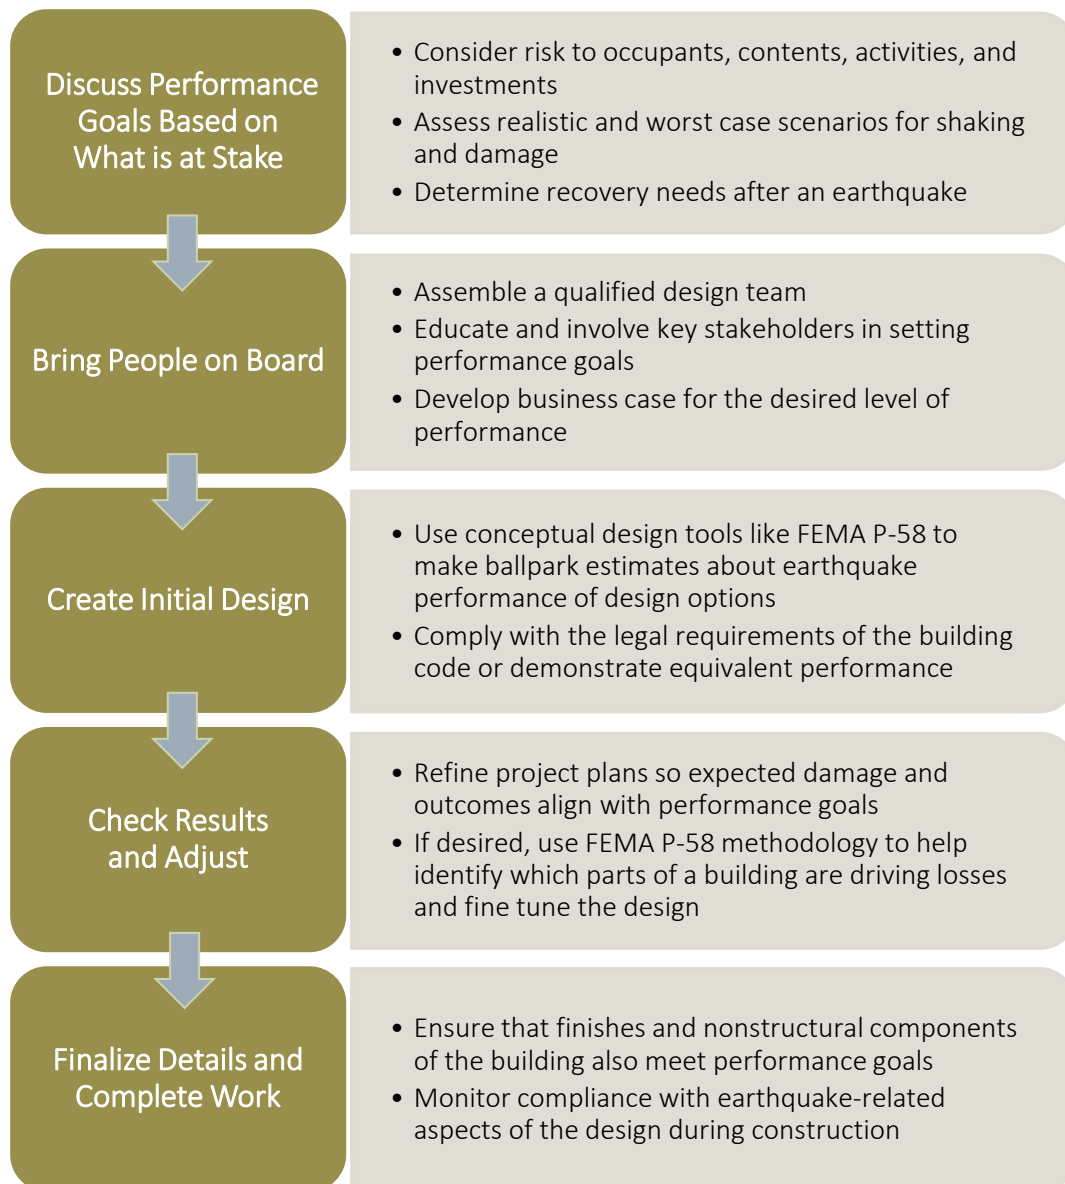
Discuss Performance Goals Based on What is at Stake

- Consider risk to occupants, contents, activities, and investments
- Assess realistic and worst case scenarios for shaking and damage
- Determine recovery needs after an earthquake

Bring People on Board

- Assemble a qualified design team
- Educate and involve key stakeholders in setting performance goals
- Develop business case for the desired level of performance

Create Initial Design

- Use conceptual design tools like FEMA P-58 to make ballpark estimates about earthquake performance of design options
- Comply with the legal requirements of the building code or demonstrate equivalent performance

Check Results and Adjust

- Refine project plans so expected damage and outcomes align with performance goals
- If desired, use FEMA P-58 methodology to help identify which parts of a building are driving losses and fine tune the design

Finalize Details and Complete Work

- Ensure that finishes and nonstructural components of the building also meet performance goals
- Monitor compliance with earthquake-related aspects of the design during construction